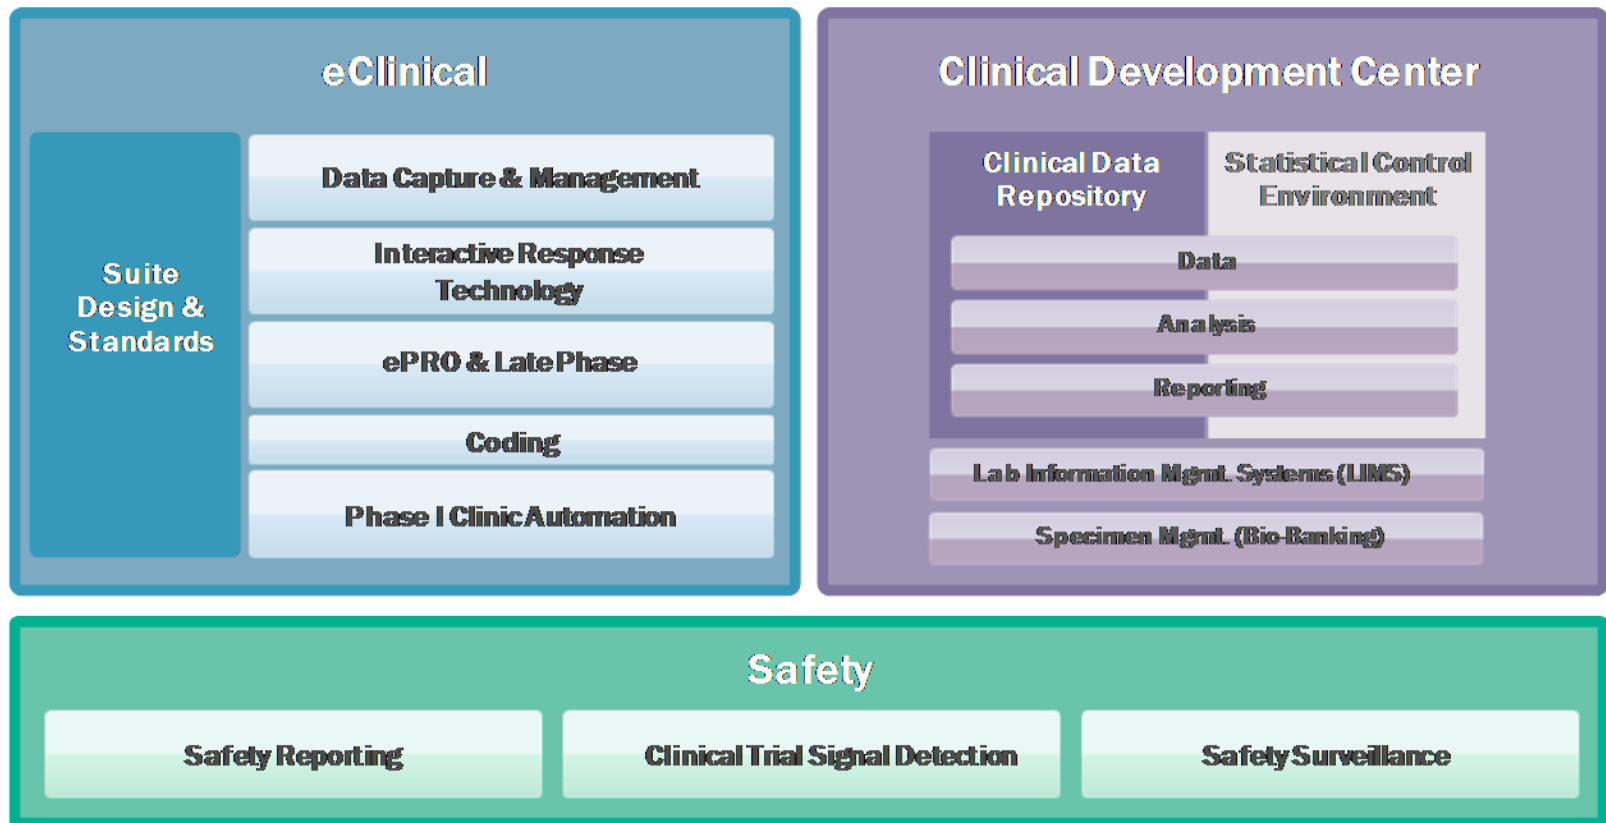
eClinical

Suite Design & Standards

Data Capture & Management

Interactive Response Technology

ePRO & Late Phase

Coding

Phase I Clinic Automation

Clinical Development Center

Clinical Data Repository

Statistical Control Environment

Data

Analysis

Reporting

Lab Information Mgmt. Systems (LIMS)

Specimen Mgmt. (Bio-Banking)

Safety

Safety Reporting

Clinical Trial Signal Detection

Safety Surveillance